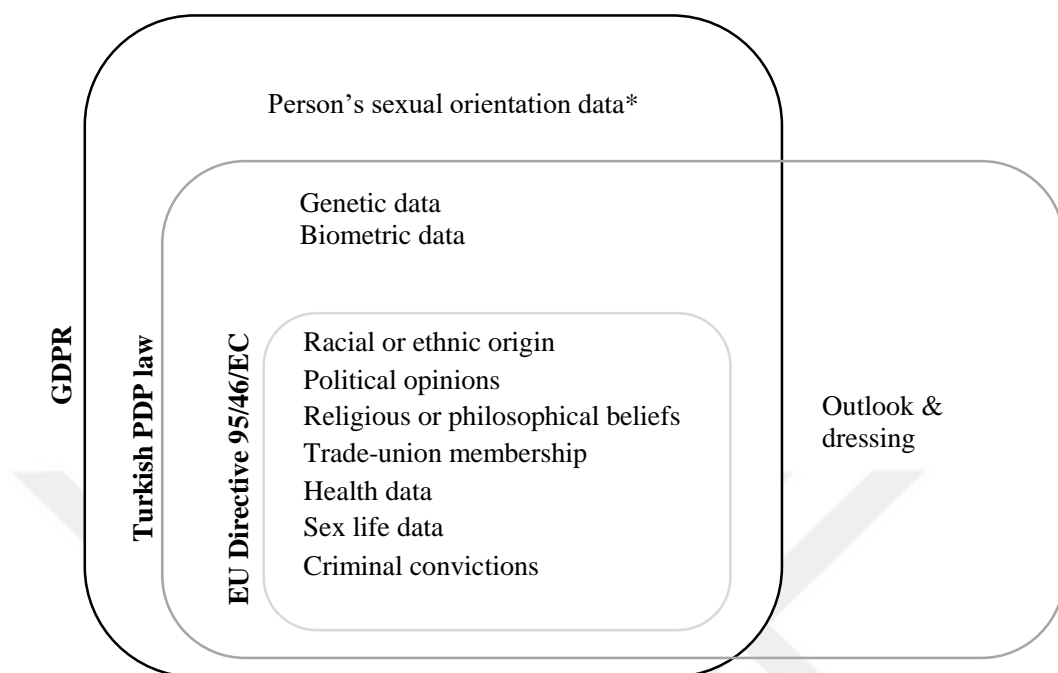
Person's sexual orientation data*

Genetic data
Biometric data

GDPR

Turkish PDP law

EU Directive 95/46/EC

Racial or ethnic origin
Political opinions
Religious or philosophical beliefs
Trade-union membership
Health data
Sex life data
Criminal convictions

Outlook & dressing